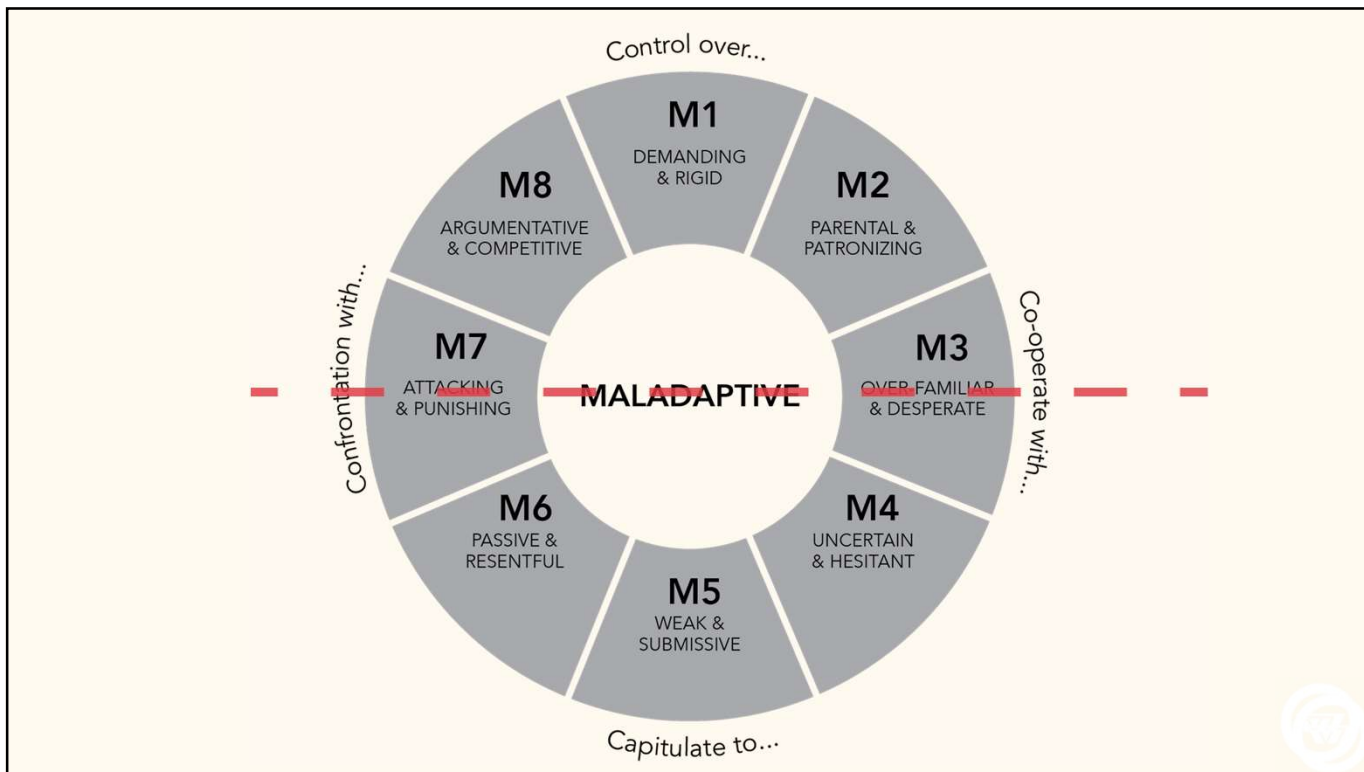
Control over...

M1
DEMANDING & RIGID

M8
ARGUMENTATIVE & COMPETITIVE

M2
PARENTAL & PATRONIZING

Confrontation with...

M7
ATTACKING & PUNISHING

MALADAPTIVE

M3
OVER FAMILIAR & DESPERATE

Co-operate with...

M6
PASSIVE & RESENTFUL

M4
UNCERTAIN & HESITANT

M5
WEAK & SUBMISSIVE

Capitulate to...